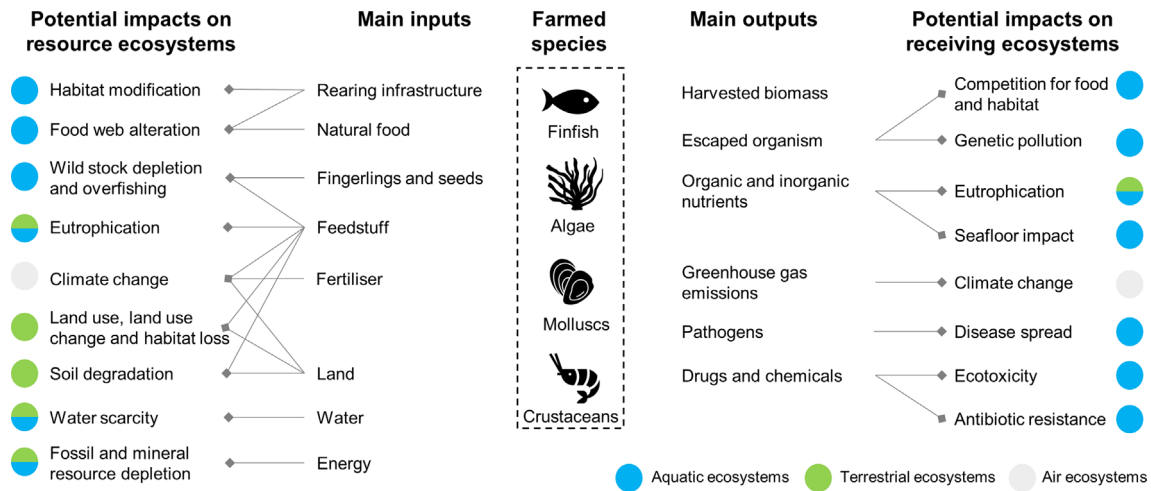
Potential impacts on resource ecosystems

Habitat modification
Food web alteration
Wild stock depletion and overfishing
Eutrophication
Climate change
Land use, land use change and habitat loss
Soil degradation
Water scarcity
Fossil and mineral resource depletion

Main inputs

Rearing infrastructure
Natural food
Fingerlings and seeds
Feedstuff
Fertiliser
Land
Water
Energy

Farmed species

Finfish
Algae
Molluscs
Crustaceans

Main outputs

Harvested biomass
Escaped organism
Organic and inorganic nutrients
Greenhouse gas emissions
Pathogens
Drugs and chemicals

Potential impacts on receiving ecosystems

Competition for food and habitat
Genetic pollution
Eutrophication
Seafloor impact
Climate change
Disease spread
Ecotoxicity
Antibiotic resistance

Aquatic ecosystems
Terrestrial ecosystems
Air ecosystems